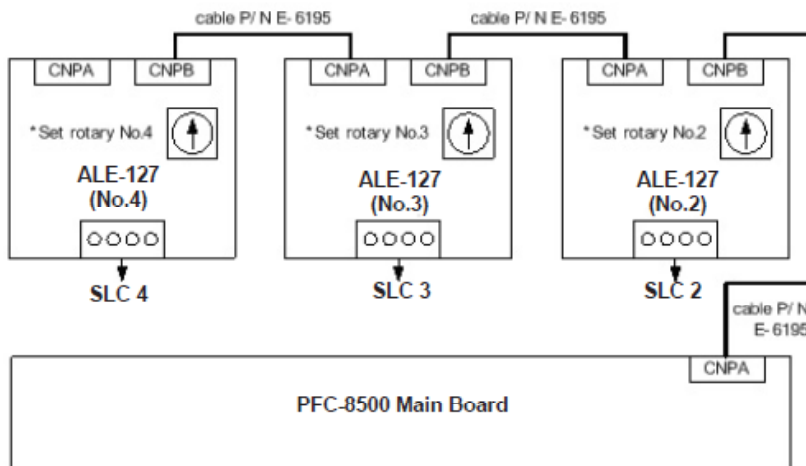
cable P/ N E- 6195

cable P/ N E- 6195

CNPA CNPB

*Set rotary No.4

ALE-127
(No.4)

SLC 4

CNPA CNPB

*Set rotary No.3

ALE-127
(No.3)

SLC 3

CNPA CNPB

*Set rotary No.2

ALE-127
(No.2)

SLC 2

cable P/ N
E- 6195

CNPA

PFC-8500 Main Board